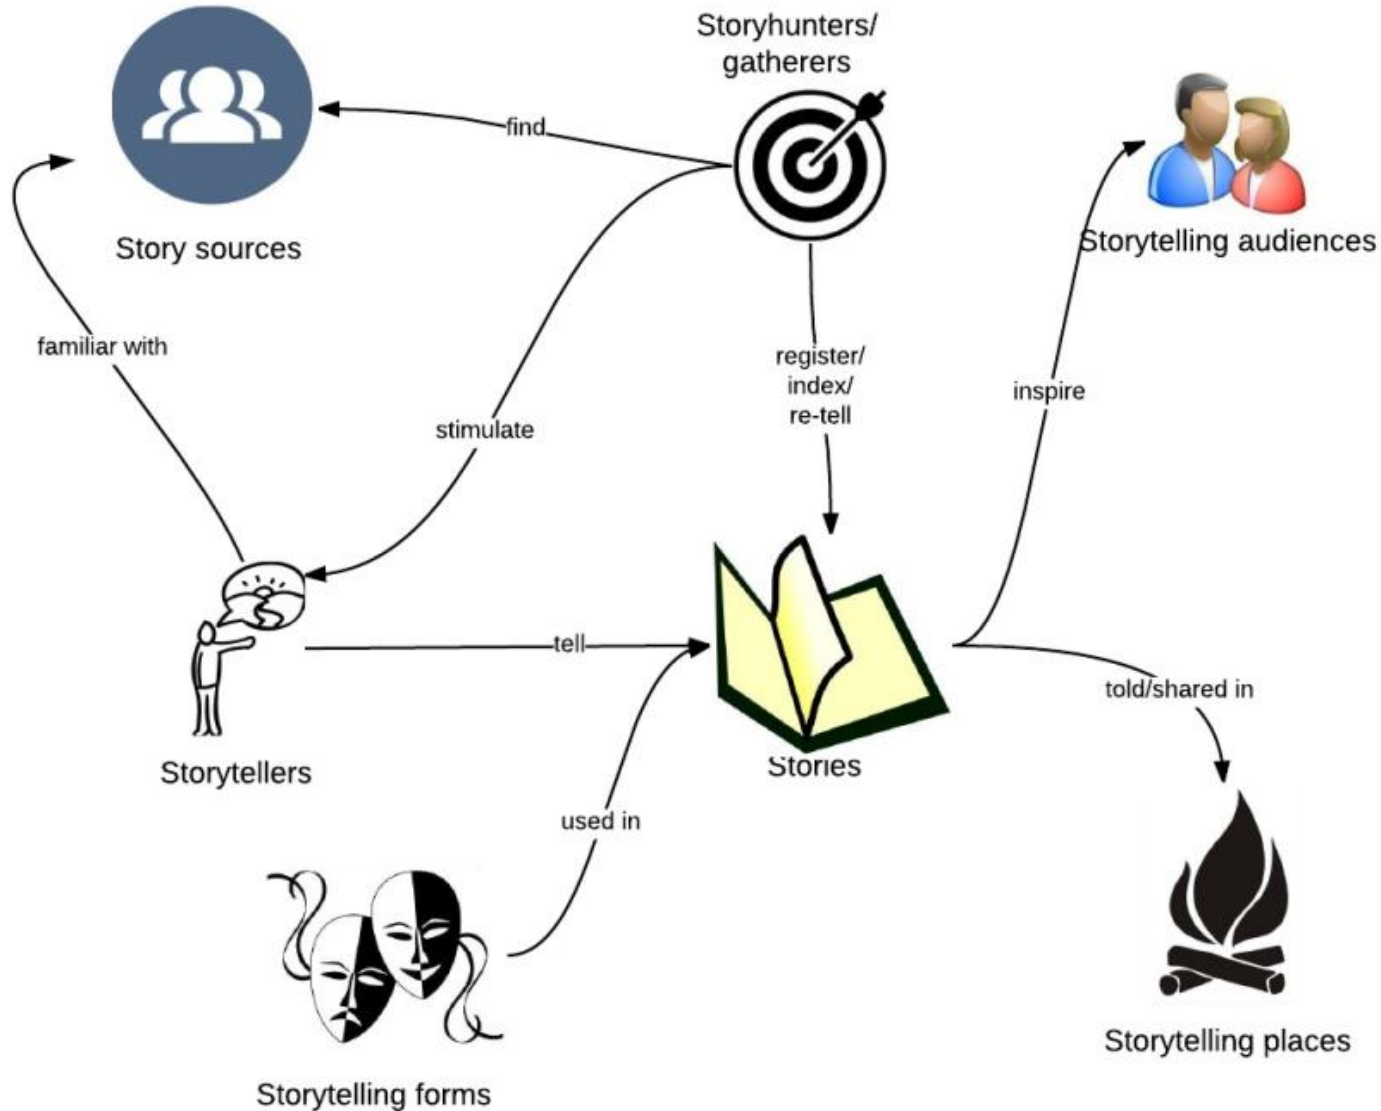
Storyhunters/ gatherers

find

Story sources

Storytelling audiences

familiar with

stimulate

register/ index/ re-tell

inspire

tell

Storytellers

Stories

told/shared in

used in

Storytelling forms

Storytelling places